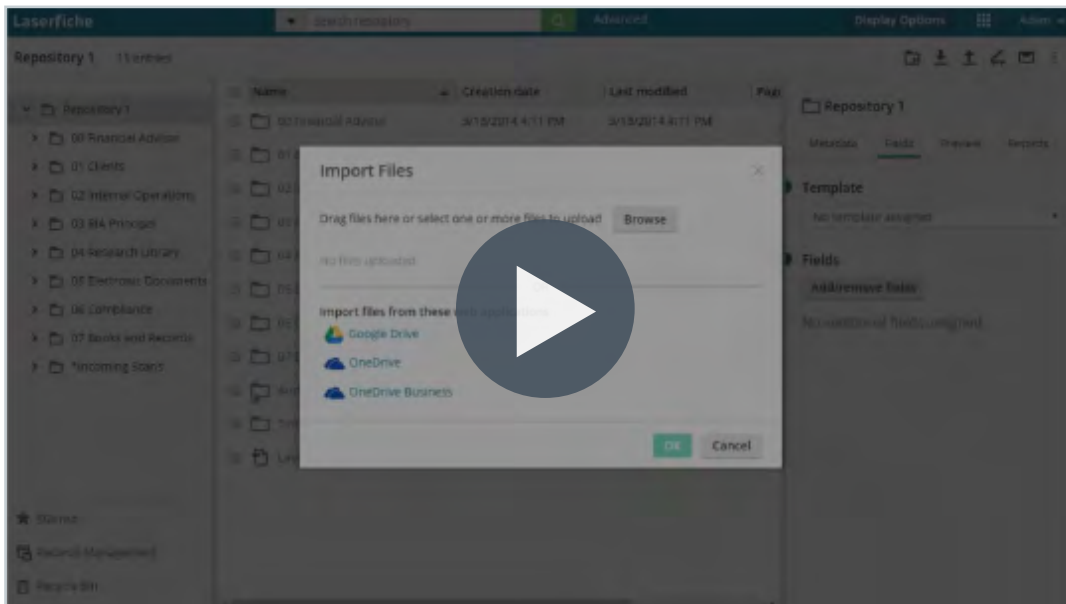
Laserfiche

Search repository

Advanced

Display Options

Admin

Repository 1 13 entries

Repository 1

00 Financial Advisor

01 Clients

02 Internal Operations

03 BIA Principal

04 Research Library

05 Electronic Documents

06 Compliance

07 Books and Records

Incoming Scans

Starred

Records Management

Recycle Bin

Name

Creation date

Last modified

Pag

00 Financial Advisor

3/13/2014 4:11 PM

3/13/2014 4:11 PM

Repository 1

Metadata

Fields

Preview

Records

Template

No template assigned

Fields

Add/remove fields

No additional fields assigned

Import Files

Drag files here or select one or more files to upload

Browse

No files uploaded

Import files from these web applications

Google Drive

OneDrive

OneDrive Business

OK

Cancel